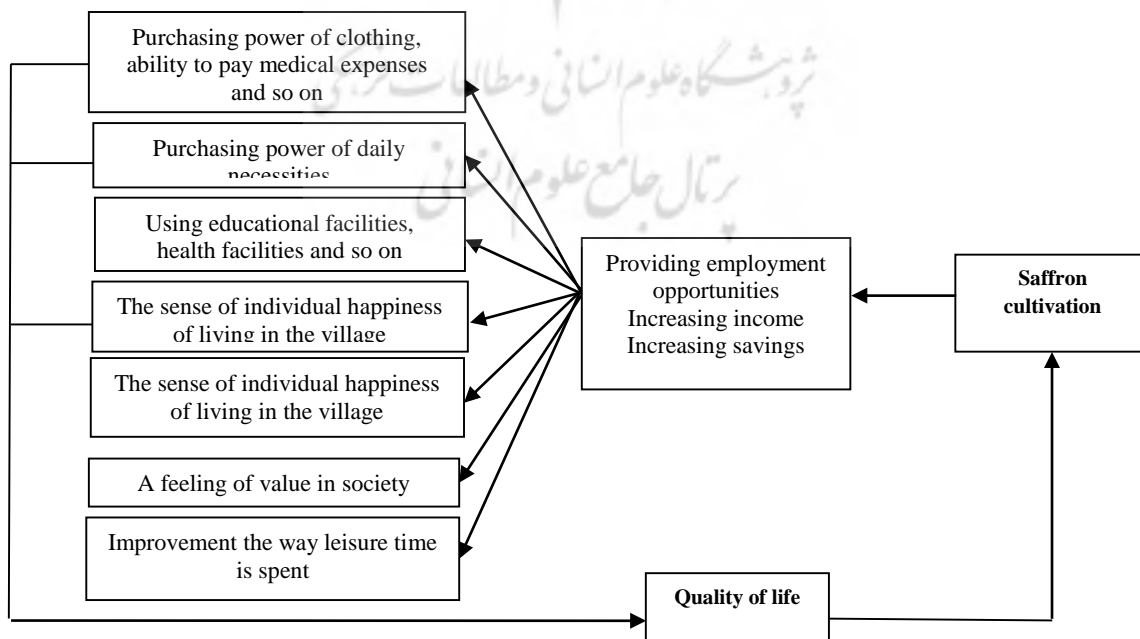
Purchasing power of clothing, ability to pay medical expenses and so on

Purchasing power of daily necessities

Using educational facilities, health facilities and so on

The sense of individual happiness of living in the village

The sense of individual happiness of living in the village

A feeling of value in society

Improvement the way leisure time is spent

Providing employment opportunities
Increasing income
Increasing savings

Saffron cultivation

Quality of life

پژوهشگاه علوم انسانی و مطالعات فرهنگی
پرتال جامع علوم انسانی